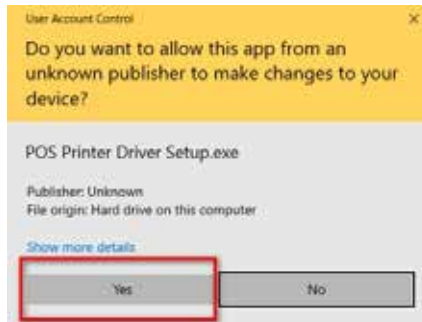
User Account Control

Do you want to allow this app from an unknown publisher to make changes to your device?

POS Printer Driver Setup.exe

Publisher: Unknown
File origin: Hard drive on this computer

Show more details

Yes

No